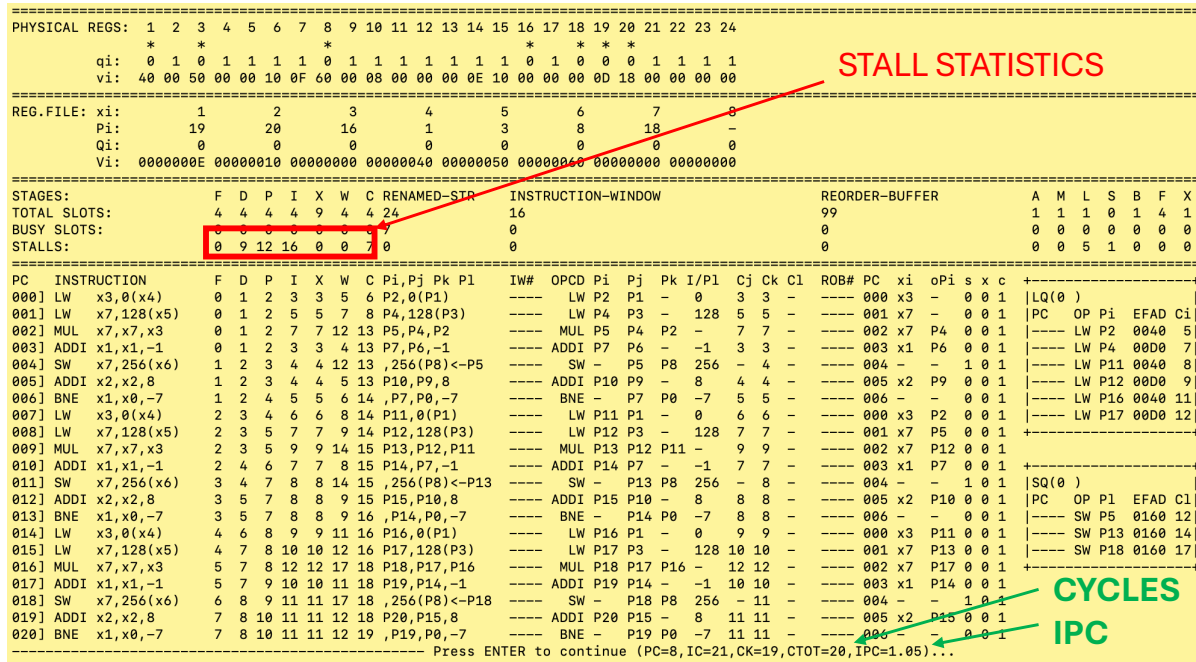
PHYSICAL REGS: 1 2 3 4 5 6 7 8 9 10 11 12 13 14 15 16 17 18 19 20 21 22 23 24
* * * * * * *
qi: 0 1 0 1 1 1 1 0 1 1 1 1 1 1 1 0 1 0 0 0 1 1 1 1
vi: 40 00 50 00 00 10 0F 60 00 08 00 00 00 0E 10 00 00 00 0D 18 00 00 00 00

STALL STATISTICS

REG.FILE: xi: 1 2 3 4 5 6 7 8
Pi: 19 20 16 1 3 8 18 -
Qi: 0 0 0 0 0 0 0 0
Vi: 0000000E 00000010 00000000 00000040 00000050 00000060 00000000 00000000

STAGES: F D P I X W C RENAMED-STR INSTRUCTION-WINDOW REORDER-BUFFER A M L S B F X
TOTAL SLOTS: 4 4 4 4 9 4 4 24 16 99 1 1 1 0 1 4 1
BUSY SLOTS: 0 0 0 0 0 0 0 7 0 0 0 0 0 0 0 0 0
STALLS: 0 9 12 16 0 0 7 0 0 0 0 0 5 1 0 0 0

| PC | INSTRUCTION | F | D | P | I | X | W | C | Pi,Pj Pk Pl | IW# | OPCD | Pi | Pj | Pk | I/Pl | Cj | Ck | Cl | ROB# | PC | xi | oPi | s | x | c |
|---|---|---|---|---|---|---|---|---|---|---|---|---|---|---|---|---|---|---|---|---|---|---|---|---|---|
| 000] | LW x3,0(x4) | 0 | 1 | 2 | 3 | 3 | 5 | 6 | P2,0(P1) | ---- | LW | P2 | P1 | - | 0 | 3 | 3 | - | ---- | 000 | x3 | - | 0 | 0 | 1 |
| 001] | LW x7,128(x5) | 0 | 1 | 2 | 5 | 5 | 7 | 8 | P4,128(P3) | ---- | LW | P4 | P3 | - | 128 | 5 | 5 | - | ---- | 001 | x7 | - | 0 | 0 | 1 |
| 002] | MUL x7,x7,x3 | 0 | 1 | 2 | 7 | 7 | 12 | 13 | P5,P4,P2 | ---- | MUL | P5 | P4 | P2 | - | 7 | 7 | - | ---- | 002 | x7 | P4 | 0 | 0 | 1 |
| 003] | ADDI x1,x1,-1 | 0 | 1 | 2 | 3 | 3 | 4 | 13 | P7,P6,-1 | ---- | ADDI | P7 | P6 | - | -1 | 3 | 3 | - | ---- | 003 | x1 | P6 | 0 | 0 | 1 |
| 004] | SW x7,256(x6) | 1 | 2 | 3 | 4 | 4 | 12 | 13 | ,256(P8)<-P5 | ---- | SW | - | P5 | P8 | 256 | - | 4 | - | ---- | 004 | - | - | 1 | 0 | 1 |
| 005] | ADDI x2,x2,8 | 1 | 2 | 3 | 4 | 4 | 5 | 13 | P10,P9,8 | ---- | ADDI | P10 | P9 | - | 8 | 4 | 4 | - | ---- | 005 | x2 | P9 | 0 | 0 | 1 |
| 006] | BNE x1,x0,-7 | 1 | 2 | 4 | 5 | 5 | 6 | 14 | ,P7,P0,-7 | ---- | BNE | - | P7 | P0 | -7 | 5 | 5 | - | ---- | 006 | - | - | 0 | 0 | 1 |
| 007] | LW x3,0(x4) | 2 | 3 | 4 | 6 | 6 | 8 | 14 | P11,0(P1) | ---- | LW | P11 | P1 | - | 0 | 6 | 6 | - | ---- | 000 | x3 | P2 | 0 | 0 | 1 |
| 008] | LW x7,128(x5) | 2 | 3 | 5 | 7 | 7 | 9 | 14 | P12,128(P3) | ---- | LW | P12 | P3 | - | 128 | 7 | 7 | - | ---- | 001 | x7 | P5 | 0 | 0 | 1 |
| 009] | MUL x7,x7,x3 | 2 | 3 | 5 | 9 | 9 | 14 | 15 | P13,P12,P11 | ---- | MUL | P13 | P12 | P11 | - | 9 | 9 | - | ---- | 002 | x7 | P12 | 0 | 0 | 1 |
| 010] | ADDI x1,x1,-1 | 2 | 4 | 6 | 7 | 7 | 8 | 15 | P14,P7,-1 | ---- | ADDI | P14 | P7 | - | -1 | 7 | 7 | - | ---- | 003 | x1 | P7 | 0 | 0 | 1 |
| 011] | SW x7,256(x6) | 3 | 4 | 7 | 8 | 8 | 14 | 15 | ,256(P8)<-P13 | ---- | SW | - | P13 | P8 | 256 | - | 8 | - | ---- | 004 | - | - | 1 | 0 | 1 |
| 012] | ADDI x2,x2,8 | 3 | 5 | 7 | 8 | 8 | 9 | 15 | P15,P10,8 | ---- | ADDI | P15 | P10 | - | 8 | 8 | 8 | - | ---- | 005 | x2 | P10 | 0 | 0 | 1 |
| 013] | BNE x1,x0,-7 | 3 | 5 | 7 | 8 | 8 | 9 | 16 | ,P14,P0,-7 | ---- | BNE | - | P14 | P0 | -7 | 8 | 8 | - | ---- | 006 | - | - | 0 | 0 | 1 |
| 014] | LW x3,0(x4) | 4 | 6 | 8 | 9 | 9 | 11 | 16 | P16,0(P1) | ---- | LW | P16 | P1 | - | 0 | 9 | 9 | - | ---- | 000 | x3 | P11 | 0 | 0 | 1 |
| 015] | LW x7,128(x5) | 4 | 7 | 8 | 10 | 10 | 12 | 16 | P17,128(P3) | ---- | LW | P17 | P3 | - | 128 | 10 | 10 | - | ---- | 001 | x7 | P13 | 0 | 0 | 1 |
| 016] | MUL x7,x7,x3 | 5 | 7 | 8 | 12 | 12 | 17 | 18 | P18,P17,P16 | ---- | MUL | P18 | P17 | P16 | - | 12 | 12 | - | ---- | 002 | x7 | P17 | 0 | 0 | 1 |
| 017] | ADDI x1,x1,-1 | 5 | 7 | 9 | 10 | 10 | 11 | 18 | P19,P14,-1 | ---- | ADDI | P19 | P14 | - | -1 | 10 | 10 | - | ---- | 003 | x1 | P14 | 0 | 0 | 1 |
| 018] | SW x7,256(x6) | 6 | 8 | 9 | 11 | 11 | 17 | 18 | ,256(P8)<-P18 | ---- | SW | - | P18 | P8 | 256 | - | 11 | - | ---- | 004 | - | - | 1 | 0 | 1 |
| 019] | ADDI x2,x2,8 | 7 | 8 | 10 | 11 | 11 | 12 | 18 | P20,P15,8 | ---- | ADDI | P20 | P15 | - | 8 | 11 | 11 | - | ---- | 005 | x2 | P15 | 0 | 0 | 1 |
| 020] | BNE x1,x0,-7 | 7 | 8 | 10 | 11 | 11 | 12 | 19 | ,P19,P0,-7 | ---- | BNE | - | P19 | P0 | -7 | 11 | 11 | - | ---- | 006 | - | - | 0 | 0 | 1 |

|LQ(0 )
|PC OP Pi EFAD Ci
|---- LW P2 0040 5
|---- LW P4 00D0 7
|---- LW P11 0040 8
|---- LW P12 00D0 9
|---- LW P16 0040 11
|---- LW P17 00D0 12

|SQ(0 )
|PC OP Pl EFAD Cl
|---- SW P5 0160 12
|---- SW P13 0160 14
|---- SW P18 0160 17

CYCLES
IPC

Press ENTER to continue (PC=8,IC=21,CK=19,CTOT=20,IPC=1.05)...